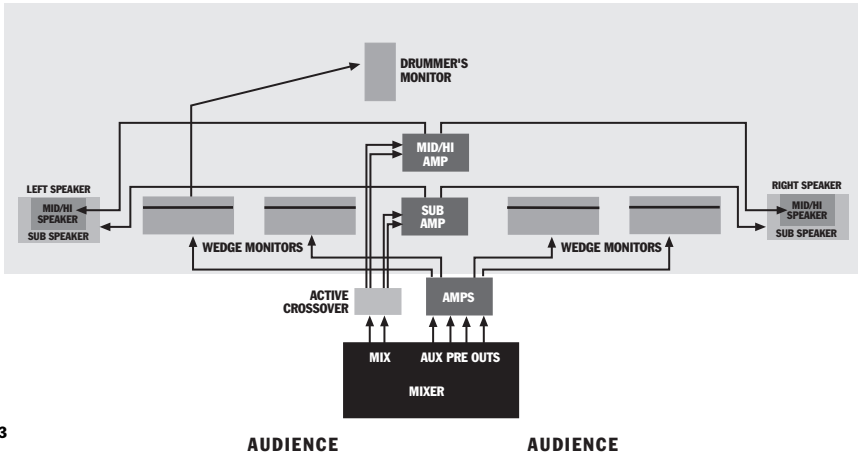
DRUMMER'S MONITOR

MID/HI AMP

LEFT SPEAKER

MID/HI SPEAKER

SUB SPEAKER

SUB AMP

RIGHT SPEAKER

MID/HI SPEAKER

SUB SPEAKER

WEDGE MONITORS

WEDGE MONITORS

ACTIVE CROSSOVER

AMPS

MIX

AUX PRE OUTS

MIXER

3

AUDIENCE

AUDIENCE